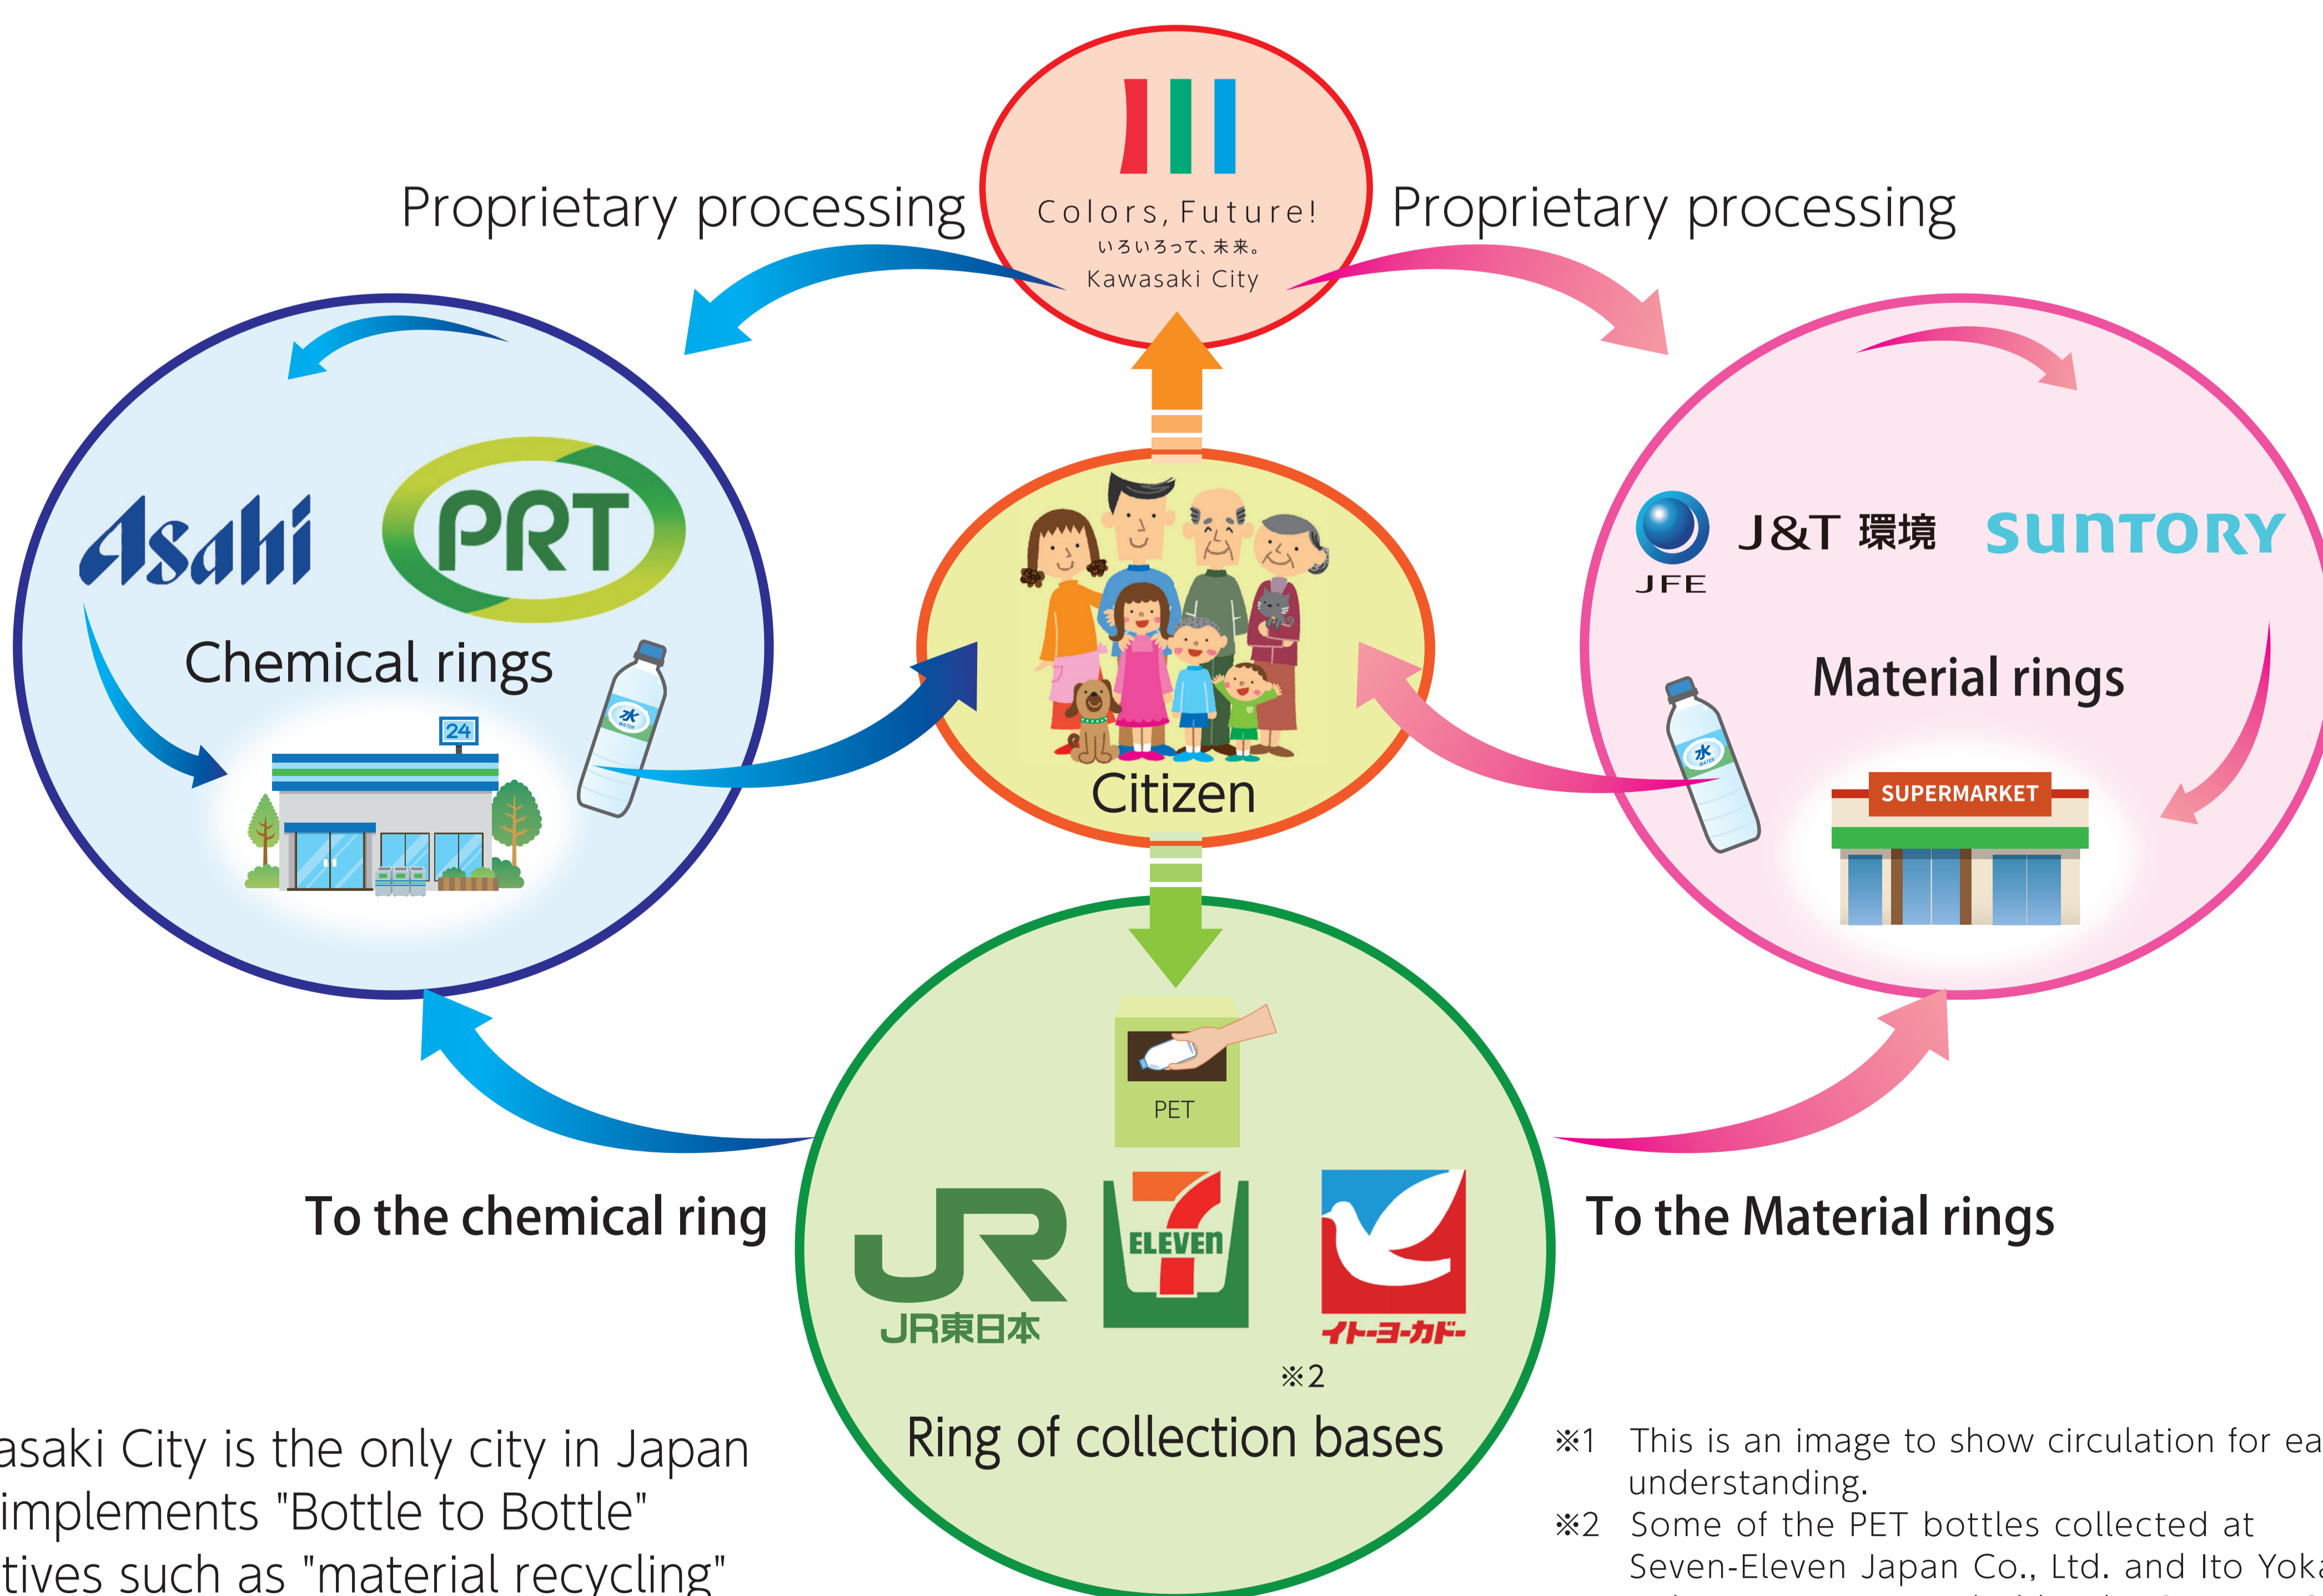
Colors, Future!
いろいろって、未来。
Kawasaki City

Proprietary processing

Proprietary processing

Asahi

PRT

Chemical rings

24

水

Citizen

JFE

J&T 環境

SUNTORY

Material rings

水

SUPERMARKET

PET

To the chemical ring

To the Material rings

JR東日本

ELEVEn

イトーヨーカドー

※2

Ring of collection bases

asaki City is the only city in Japan implements "Bottle to Bottle" tives such as "material recycling"

※1 This is an image to show circulation for ea understanding.

※2 Some of the PET bottles collected at Seven-Eleven Japan Co., Ltd. and Ito Yoka